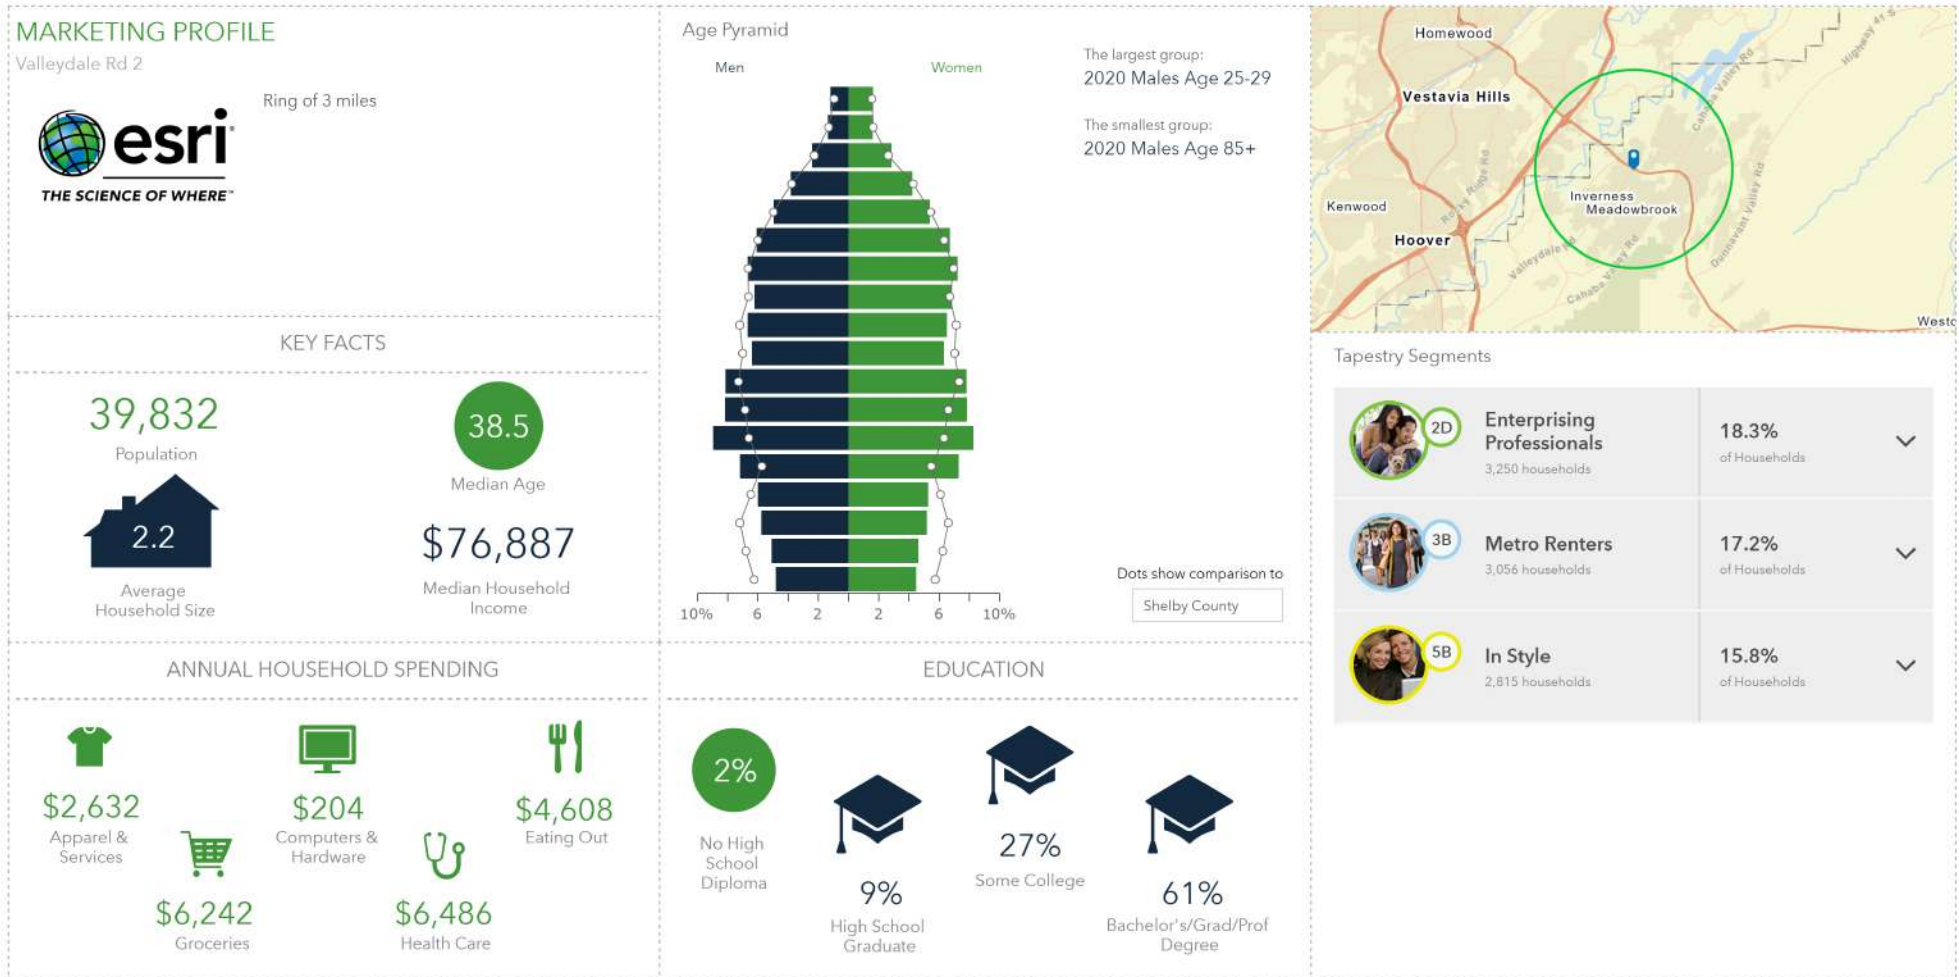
MARKETING PROFILE
Valleydale Rd 2

esri
THE SCIENCE OF WHERE™

Ring of 3 miles

Age Pyramid

Men

Women

10% 6 2 2 6 10%

The largest group:
2020 Males Age 25-29

The smallest group:
2020 Males Age 85+

Dots show comparison to

Shelby County

Homewood
Vestavia Hills
Kenwood
Hoover
Inverness
Meadowbrook
Westo

Tapestry Segments

| | | | |
|---|---|---|---|
| 2D | Enterprising Professionals 3,250 households | 18.3% of Households | |
| 3B | Metro Renters 3,056 households | 17.2% of Households | |
| 5B | In Style 2,815 households | 15.8% of Households | |

KEY FACTS

39,832
Population

38.5
Median Age

2.2
Average Household Size

$76,887
Median Household Income

ANNUAL HOUSEHOLD SPENDING

$2,632
Apparel & Services

$204
Computers & Hardware

$4,608
Eating Out

$6,242
Groceries

$6,486
Health Care

EDUCATION

2%
No High School Diploma

9%
High School Graduate

27%
Some College

61%
Bachelor's/Grad/Prof Degree